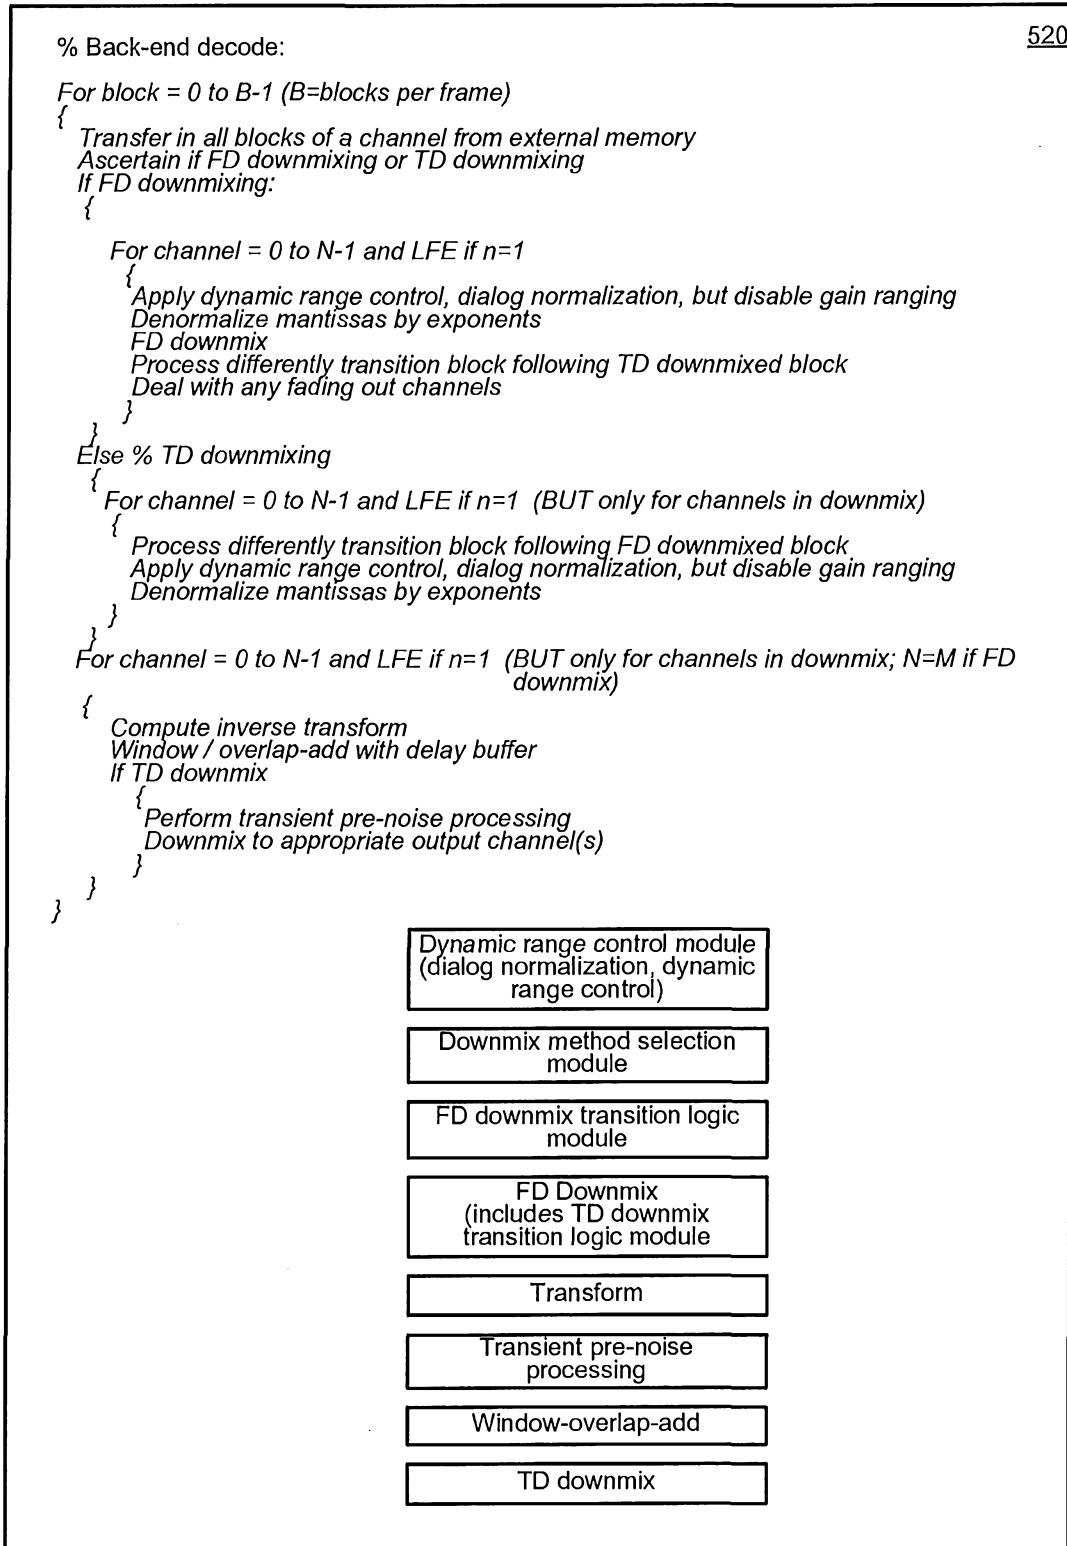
520

% Back-end decode:

For block = 0 to B-1 (B=blocks per frame)
{
Transfer in all blocks of a channel from external memory
Ascertain if FD downmixing or TD downmixing
If FD downmixing:
{

For channel = 0 to N-1 and LFE if n=1
{
Apply dynamic range control, dialog normalization, but disable gain ranging
Denormalize mantissas by exponents
FD downmix
Process differently transition block following TD downmixed block
Deal with any fading out channels
}
}
Else % TD downmixing
{
For channel = 0 to N-1 and LFE if n=1 (BUT only for channels in downmix)
{
Process differently transition block following FD downmixed block
Apply dynamic range control, dialog normalization, but disable gain ranging
Denormalize mantissas by exponents
}
}
For channel = 0 to N-1 and LFE if n=1 (BUT only for channels in downmix; N=M if FD downmix)
{
Compute inverse transform
Window / overlap-add with delay buffer
If TD downmix
{
Perform transient pre-noise processing
Downmix to appropriate output channel(s)
}
}
}

Dynamic range control module (dialog normalization, dynamic range control)

Downmix method selection module

FD downmix transition logic module

FD Downmix (includes TD downmix transition logic module

Transform

Transient pre-noise processing

Window-overlap-add

TD downmix